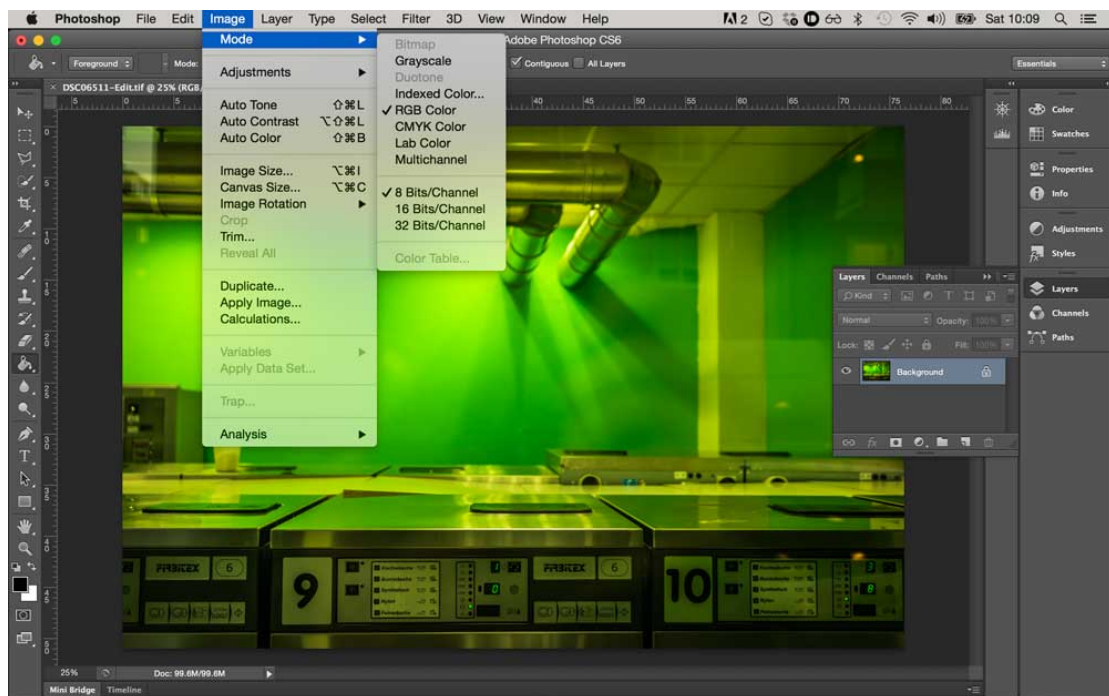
Photoshop File Edit Image Layer Type Select Filter 3D View Window Help
2 Sat 10:09

Adobe Photoshop CS6

Foreground Mode: Contiguous All Layers Essentials

DSC06511-Edit.tif @ 25% (RGB

Mode
Adjustments
Auto Tone ⇧⌘L
Auto Contrast ⌥⇧⌘L
Auto Color ⇧⌘B
Image Size... ⌥⌘I
Canvas Size... ⌥⌘C
Image Rotation
Crop
Trim...
Reveal All
Duplicate...
Apply Image...
Calculations...
Variables
Apply Data Set...
Trap...
Analysis

Bitmap
Grayscale
Duotone
Indexed Color...
✓ RGB Color
CMYK Color
Lab Color
Multichannel
✓ 8 Bits/Channel
16 Bits/Channel
32 Bits/Channel
Color Table...

Layers Channels Paths
Kind
Normal Opacity: 100%
Lock: Fill: 100%
Background

Color
Swatches
Properties
Info
Adjustments
Styles
Layers
Channels
Paths

FRBITEX 6 9 FRBITEX 6 10

25% Doc: 99.6M/99.6M
Mini Bridge Timeline